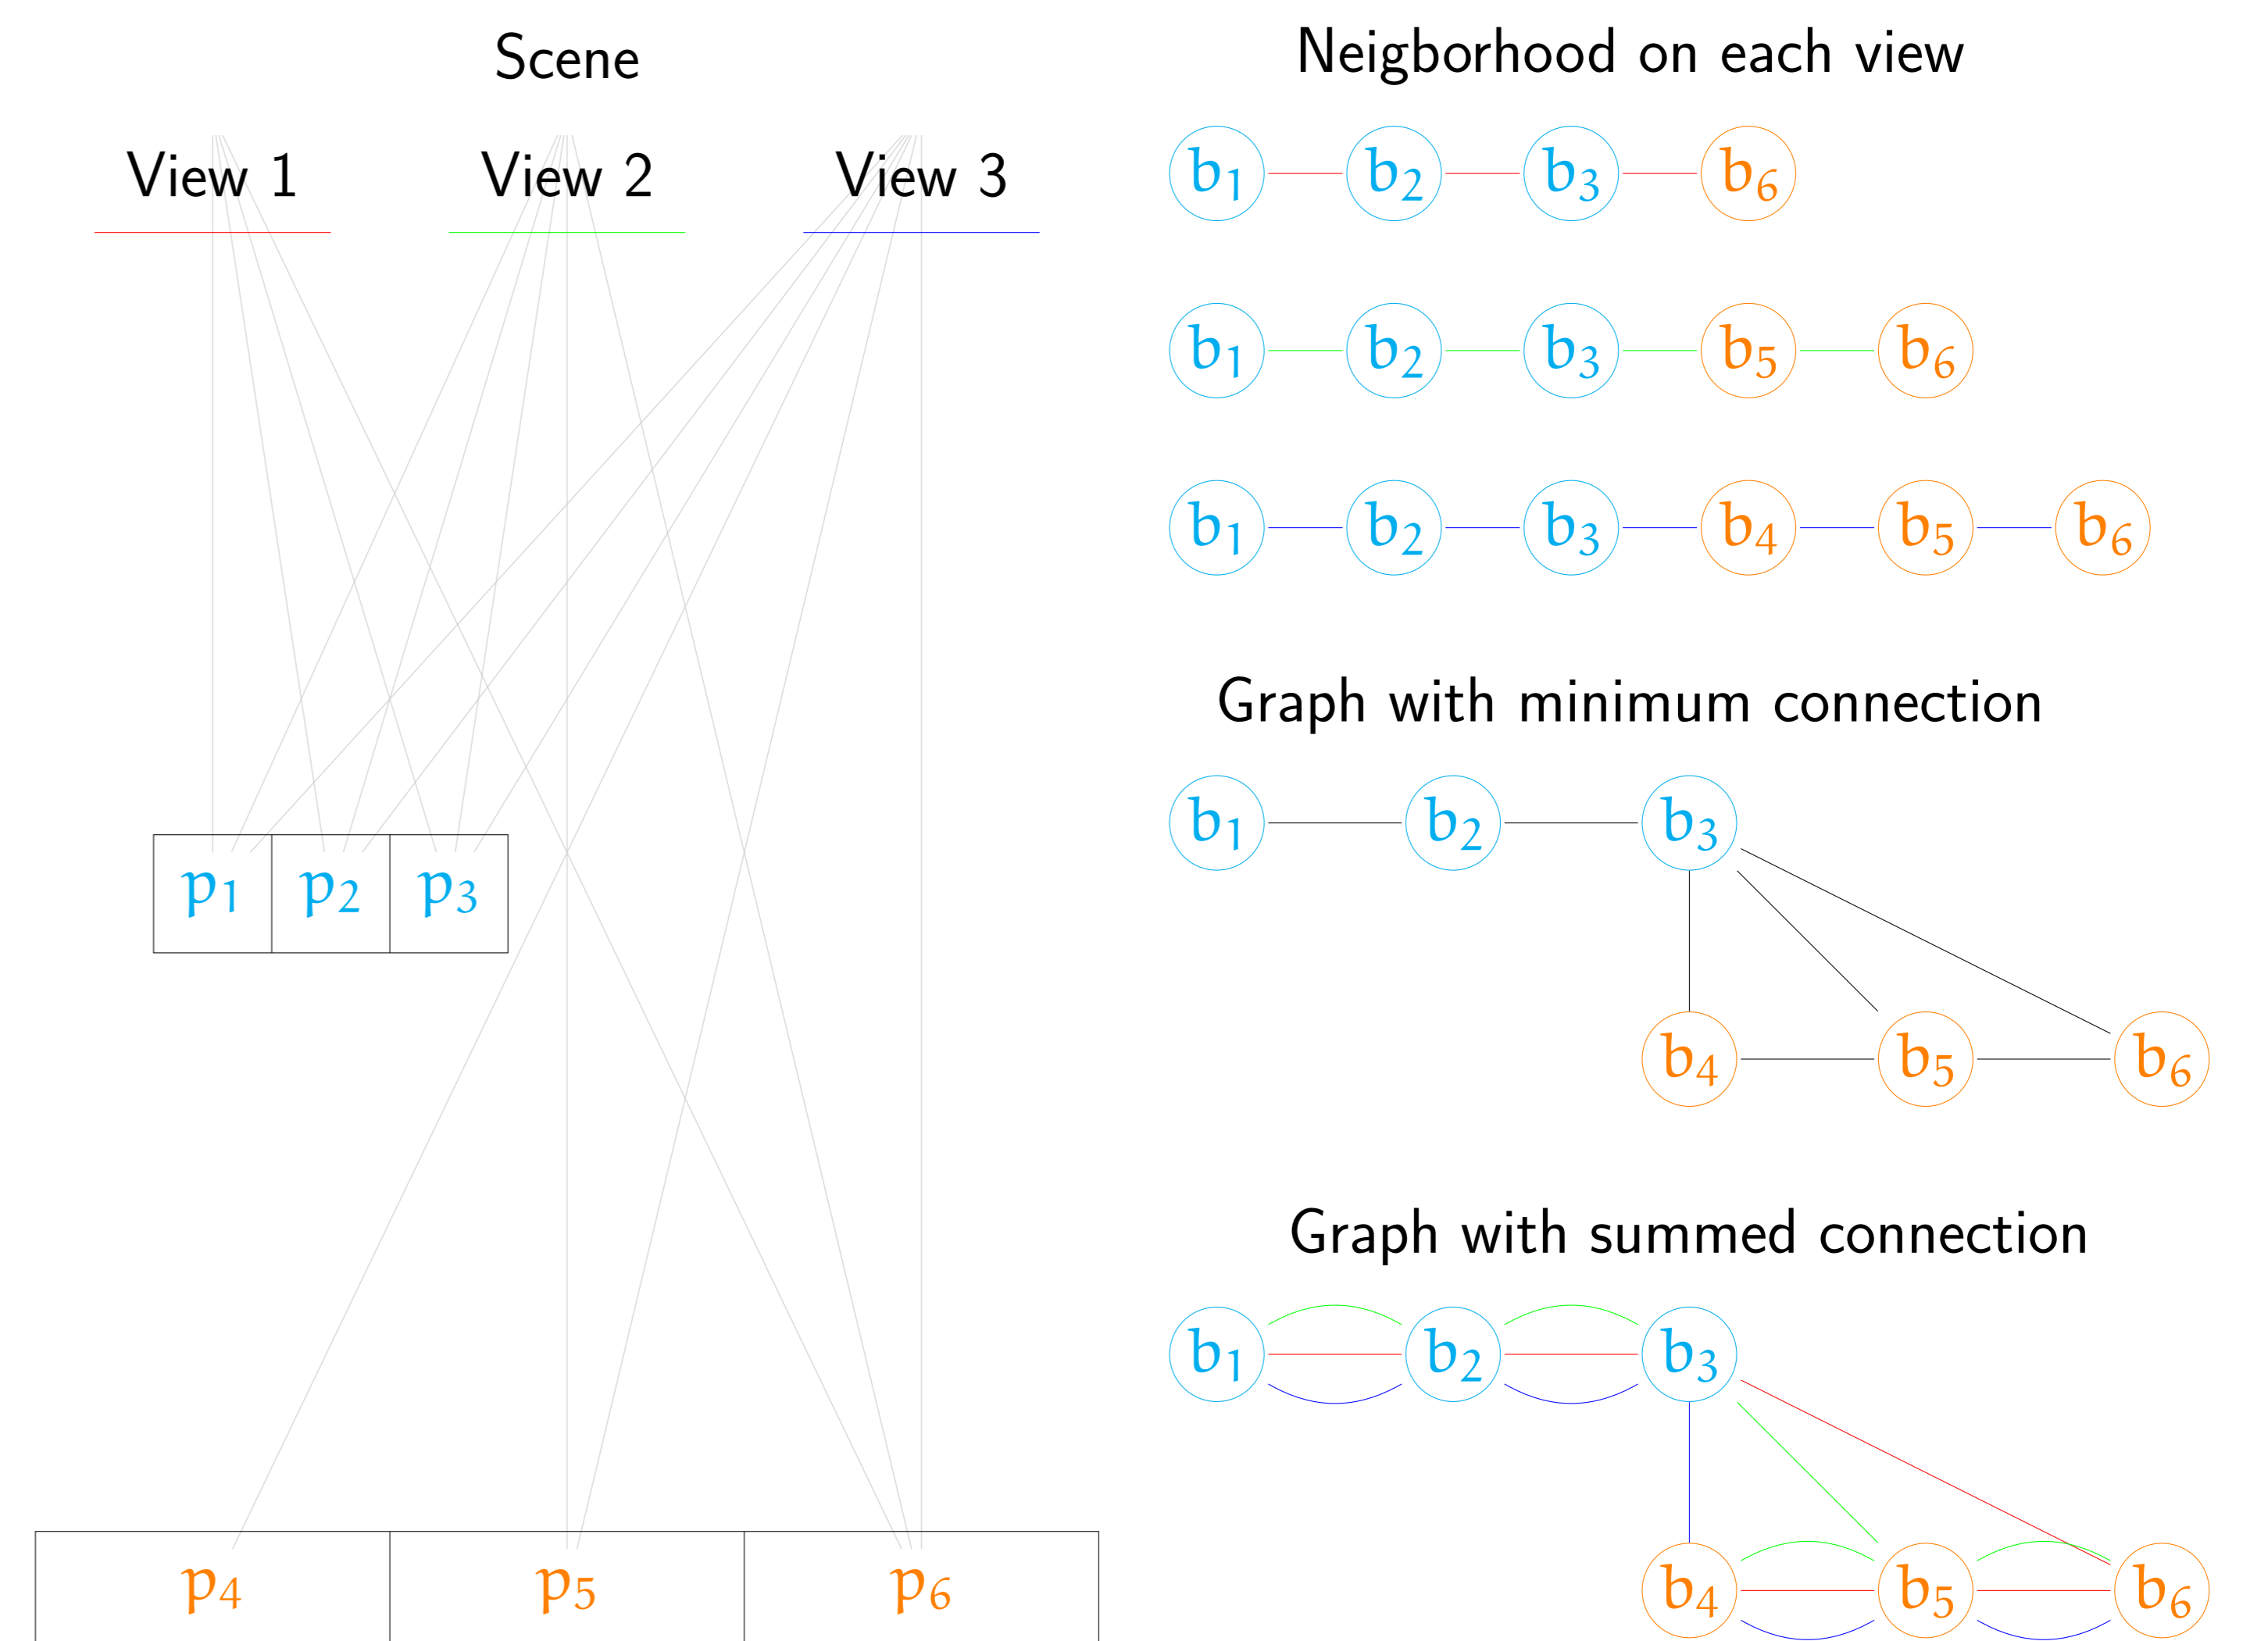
Scene

View 1
View 2
View 3

$p_1$ $p_2$ $p_3$

$p_4$ $p_5$ $p_6$

Neigborhood on each view

$b_1$ $b_2$ $b_3$ $b_6$

$b_1$ $b_2$ $b_3$ $b_5$ $b_6$

$b_1$ $b_2$ $b_3$ $b_4$ $b_5$ $b_6$

Graph with minimum connection

$b_1$ $b_2$ $b_3$
$b_4$ $b_5$ $b_6$

Graph with summed connection

$b_1$ $b_2$ $b_3$
$b_4$ $b_5$ $b_6$